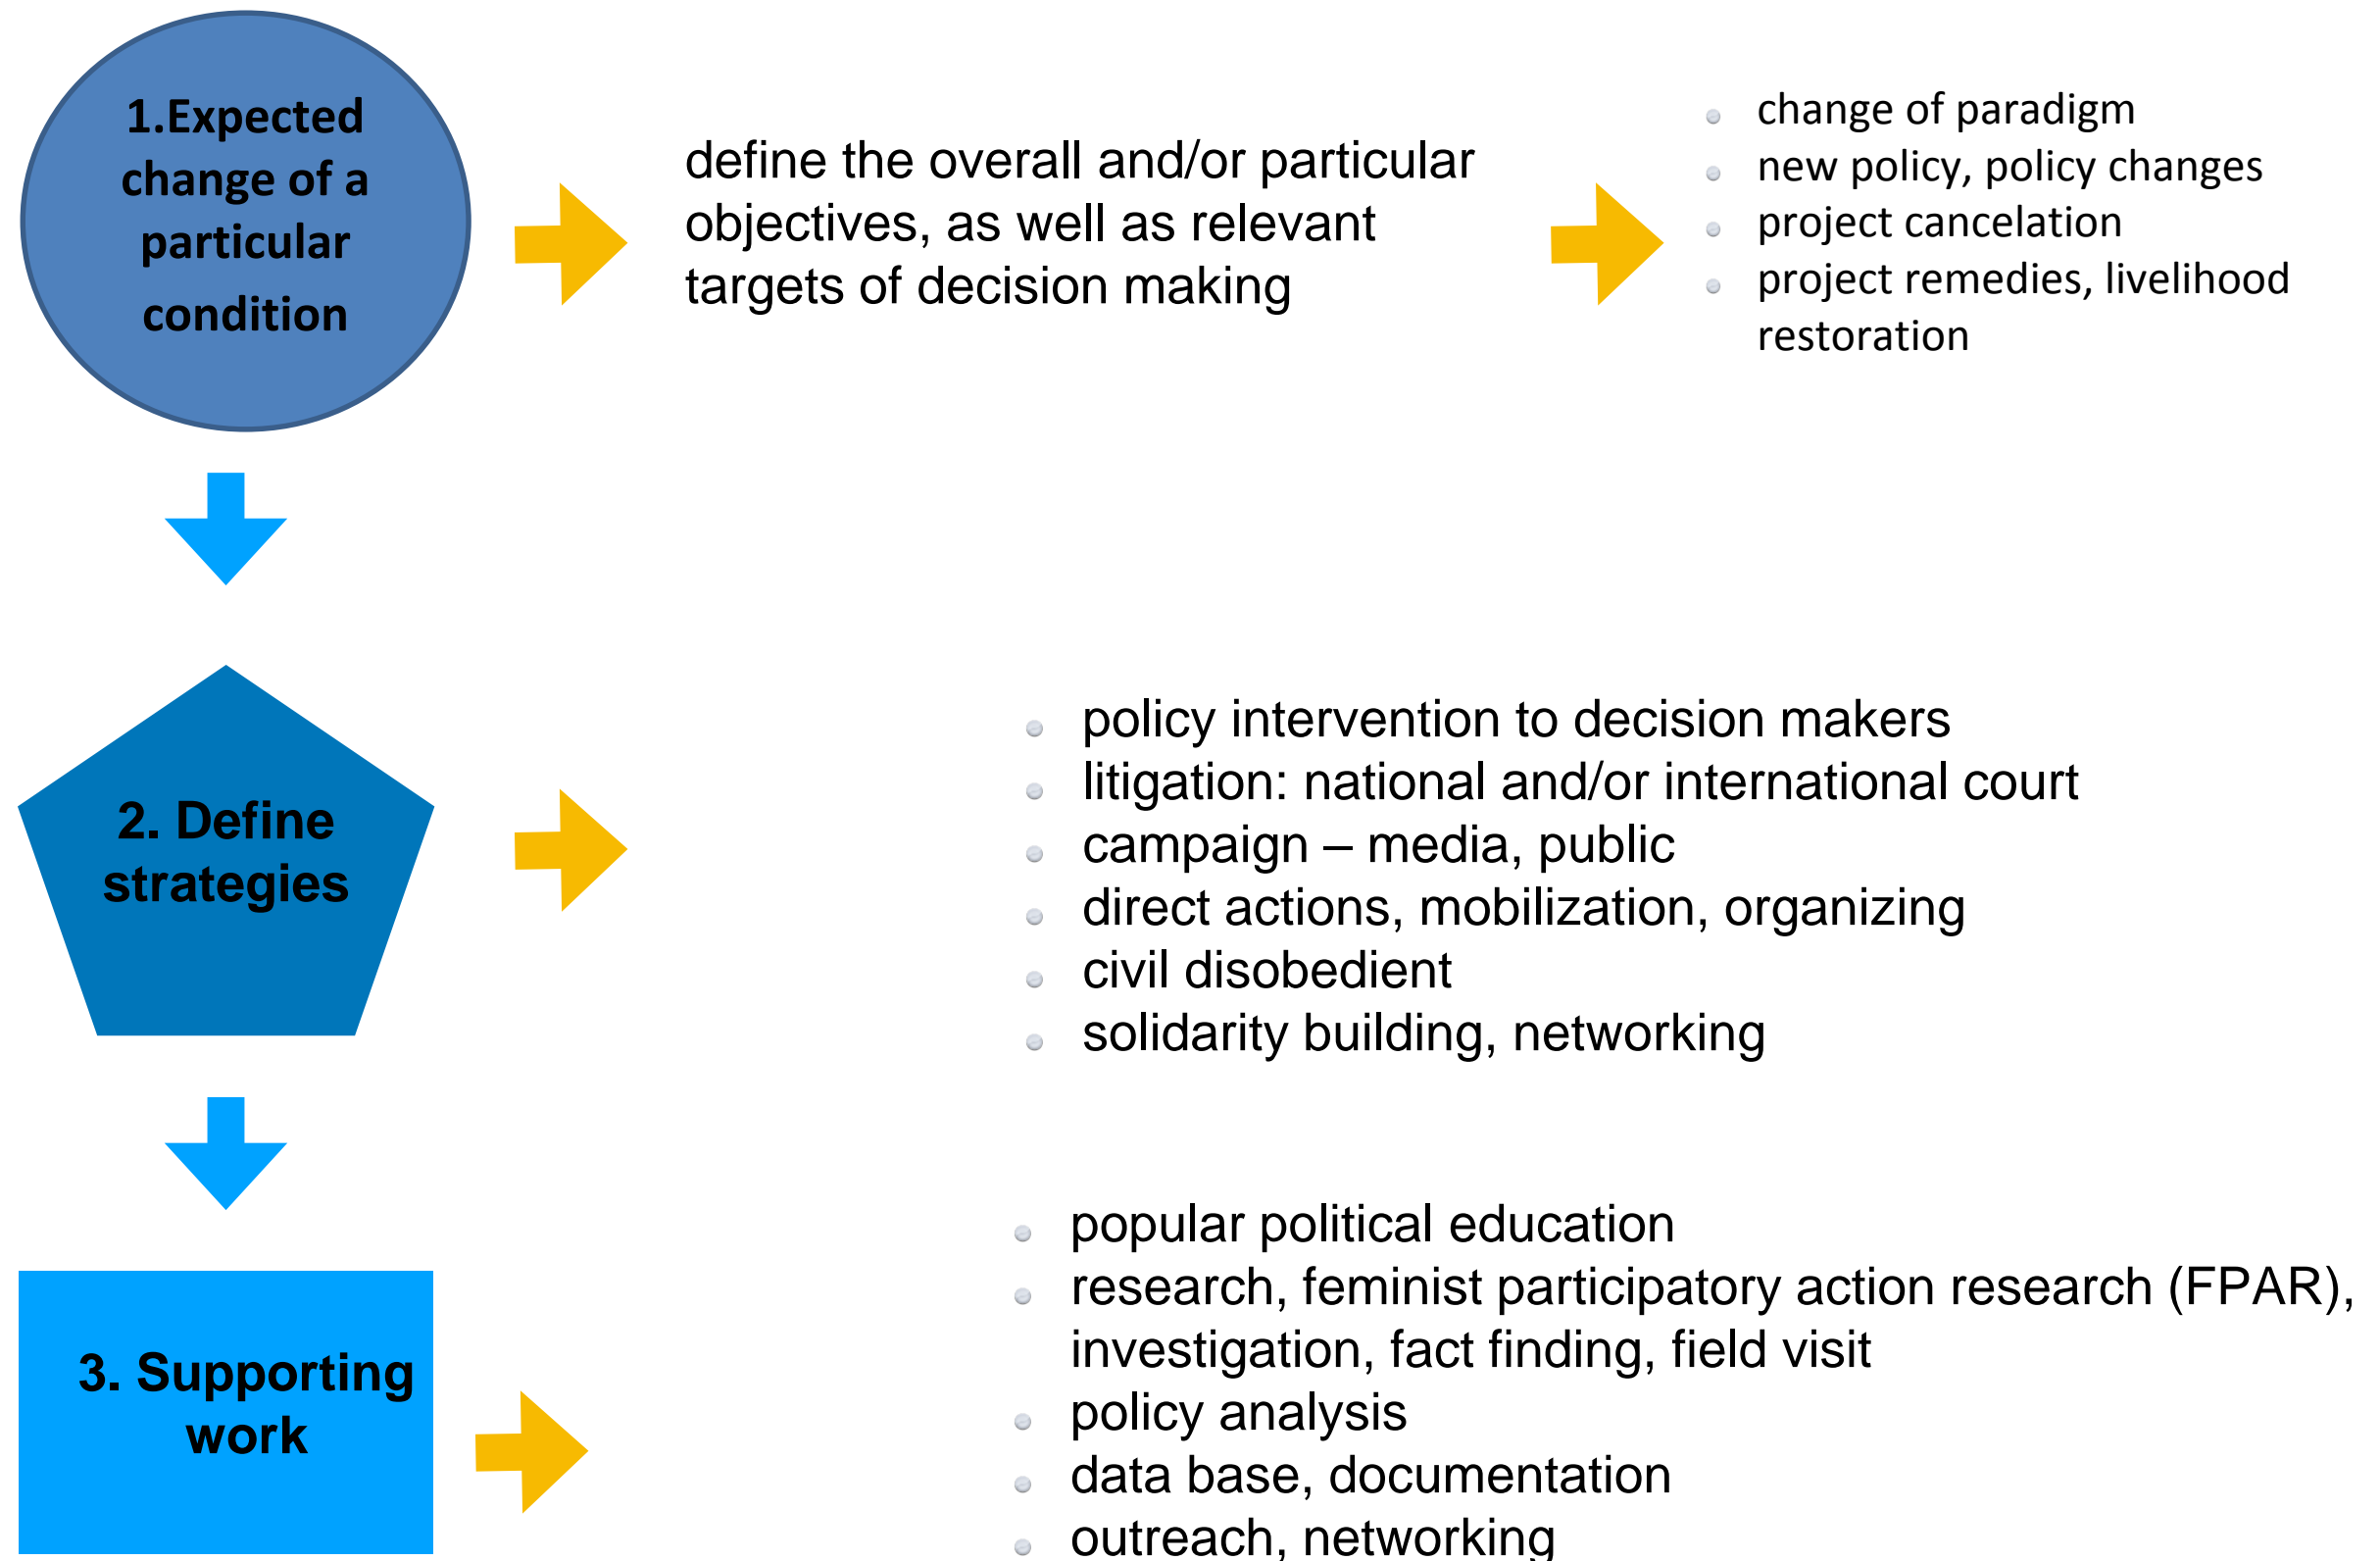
1.Expected change of a particular condition

define the overall and/or particular objectives, as well as relevant targets of decision making

- change of paradigm
- new policy, policy changes
- project cancelation
- project remedies, livelihood restoration

2. Define strategies

- policy intervention to decision makers
- litigation: national and/or international court
- campaign – media, public
- direct actions, mobilization, organizing
- civil disobedient
- solidarity building, networking

3. Supporting work

- popular political education
- research, feminist participatory action research (FPAR), investigation, fact finding, field visit
- policy analysis
- data base, documentation
- outreach, networking